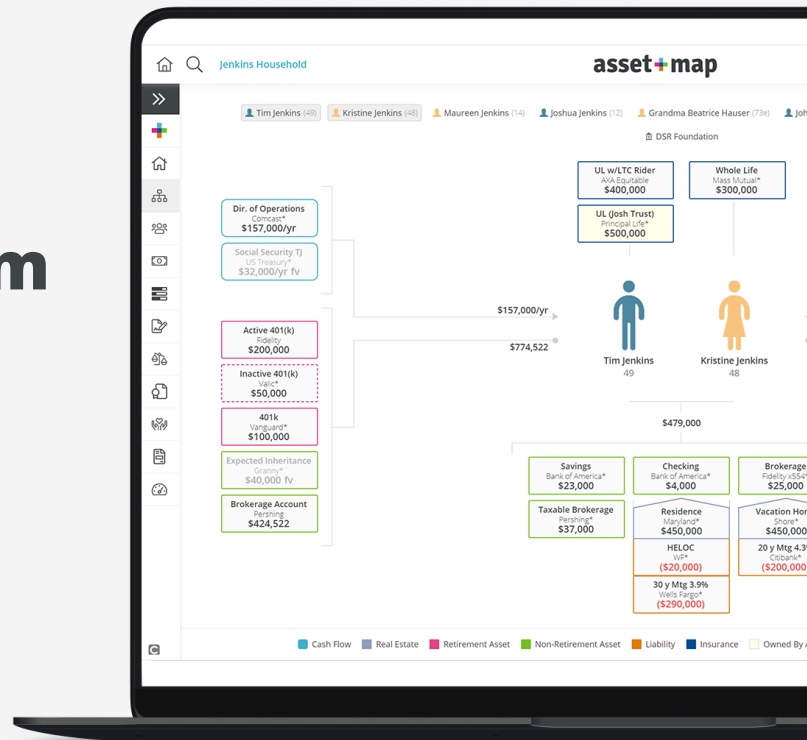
m

Jenkins Household

asset+map

Tim Jenkins (49) Kristine Jenkins (48) Maureen Jenkins (14) Joshua Jenkins (12) Grandma Beatrice Hauser (73e) Joh

DSR Foundation

UL w/LTC Rider
AXA Equitable
$400,000

Whole Life
Mass Mutual*
$300,000

UL (Josh Trust)
Principal Life*
$500,000

Dir. of Operations
Comcast*
$157,000/yr

Social Security TJ
US Treasury*
$32,000/yr fv

$157,000/yr

$774,522

Tim Jenkins
49

Kristine Jenkins
48

Active 401(k)
Fidelity
$200,000

Inactive 401(k)
Valic*
$50,000

401k
Vanguard*
$100,000

Expected Inheritance
Granny*
$40,000 fv

Brokerage Account
Pershing
$424,522

$479,000

Savings
Bank of America*
$23,000

Checking
Bank of America*
$4,000

Brokerage
Fidelity x554
$25,000

Taxable Brokerage
Pershing*
$37,000

Residence
Maryland*
$450,000

Vacation Hor
Shore*
$450,000

HELOC
WF*
($20,000)

20 y Mtg 4.5
Citibank*
($200,000

30 y Mtg 3.9%
Wells Fargo*
($290,000)

Cash Flow Real Estate Retirement Asset Non-Retirement Asset Liability Insurance Owned By